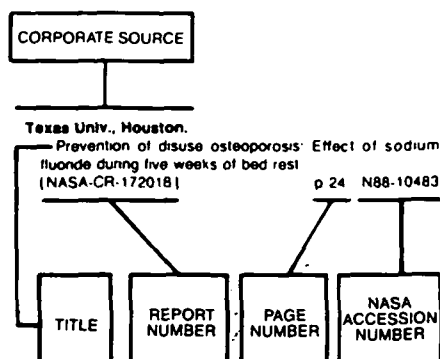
CORPORATE SOURCE

Texas Univ., Houston.

Prevention of disuse osteoporosis: Effect of sodium fluonde dunng five weeks of bed rest
[NASA-CR-172018] p 24 N88-10483

TITLE

REPORT NUMBER

PAGE NUMBER

NASA ACCESSION NUMBER